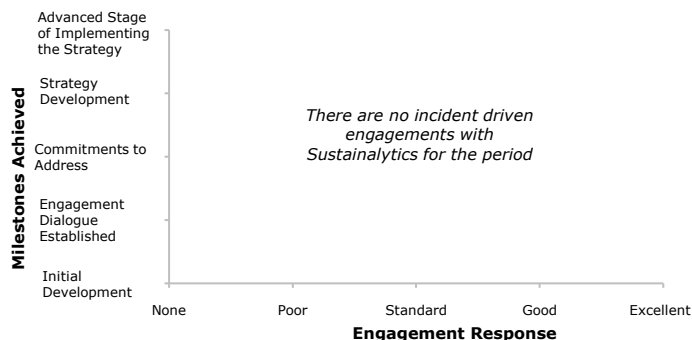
Advanced Stage of Implementing the Strategy

Strategy Development

Commitments to Address

Engagement Dialogue Established

Initial Development

Milestones Achieved

*There are no incident driven engagements with Sustainalytics for the period*

None

Poor

Standard

Good

Excellent

Engagement Response